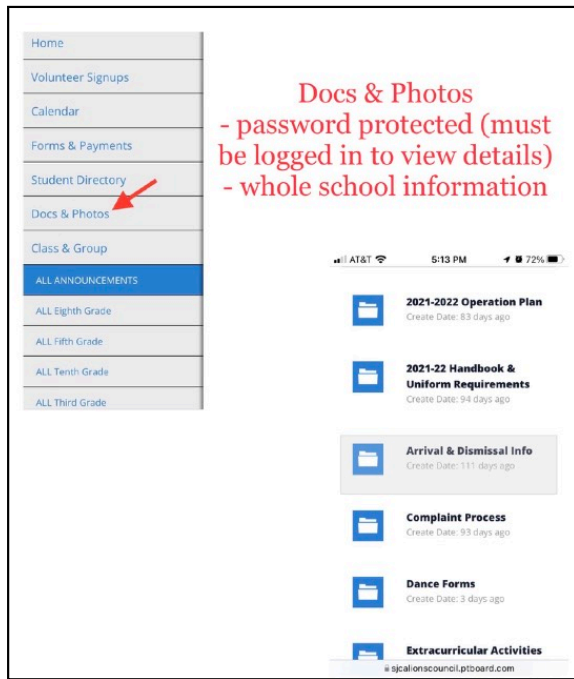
Home

Volunteer Signups

Calendar

Forms & Payments

Student Directory

Docs & Photos

Class & Group

ALL ANNOUNCEMENTS

ALL Eighth Grade

ALL Fifth Grade

ALL Tenth Grade

ALL Third Grade

Docs & Photos
- password protected (must be logged in to view details)
- whole school information

AT&T 5:13 PM 72%

2021-2022 Operation Plan
Create Date: 83 days ago

2021-22 Handbook & Uniform Requirements
Create Date: 94 days ago

Arrival & Dismissal Info
Create Date: 111 days ago

Complaint Process
Create Date: 93 days ago

Dance Forms
Create Date: 3 days ago

Extracurricular Activities

sjcalionscouncil.ptboard.com